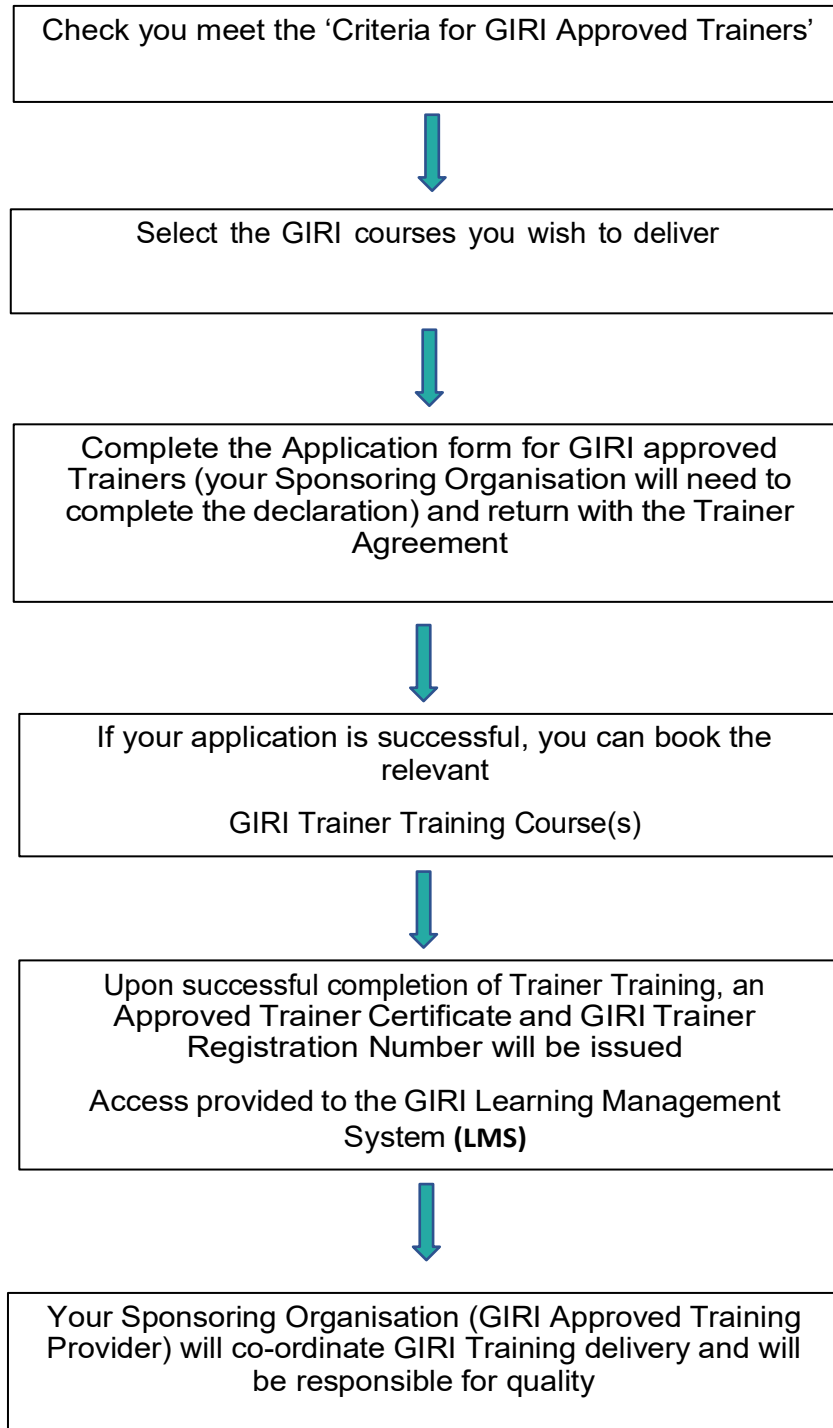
Check you meet the ‘Criteria for GIRI Approved Trainers’

Select the GIRI courses you wish to deliver

Complete the Application form for GIRI approved Trainers (your Sponsoring Organisation will need to complete the declaration) and return with the Trainer Agreement

If your application is successful, you can book the relevant

GIRI Trainer Training Course(s)

Upon successful completion of Trainer Training, an Approved Trainer Certificate and GIRI Trainer Registration Number will be issued

Access provided to the GIRI Learning Management System **(LMS)**

Your Sponsoring Organisation (GIRI Approved Training Provider) will co-ordinate GIRI Training delivery and will be responsible for quality